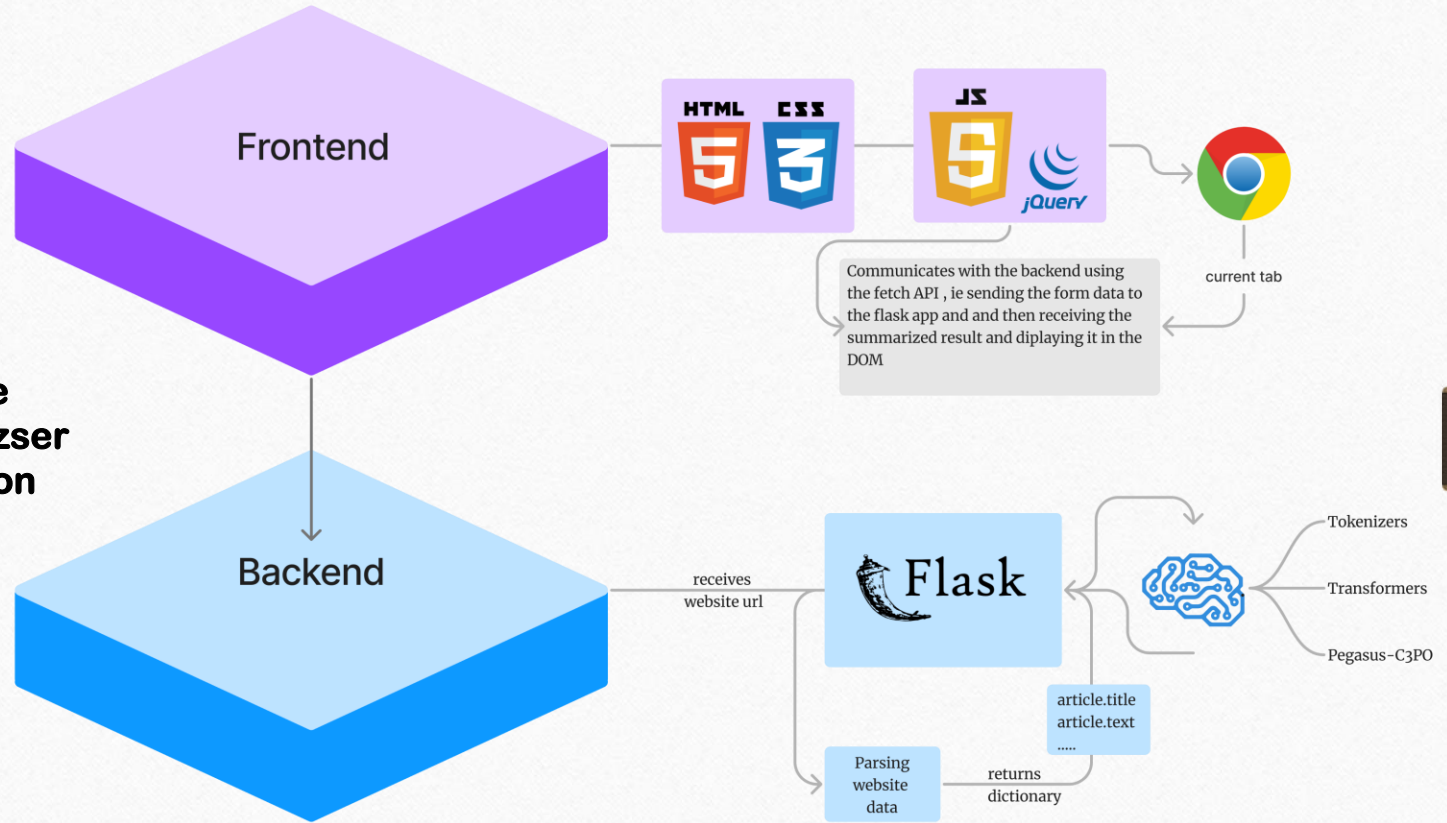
Frontend

HTML 5 CSS 3

JS 5 jQuery

current tab

Communicates with the backend using the fetch API , ie sending the form data to the flask app and and then receiving the summarized result and diplaying it in the DOM

e
zser
on

Backend

receives website url

Flask

Tokenizers

Transformers

Pegasus-C3PO

article.title
article.text
.....

Parsing website data

returns dictionary